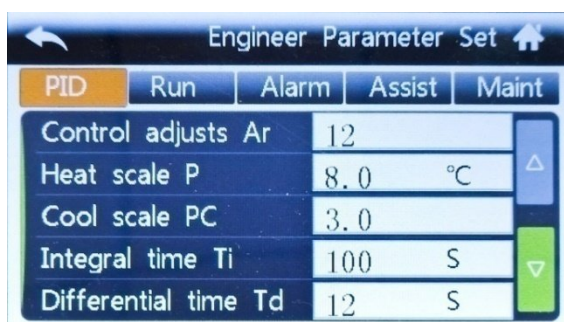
Engineer Parameter Set

| PID | Run | Alarm | Assist | Maint |
|---|---|---|---|---|

| | |
|---|---|
| Control adjusts Ar | 12 |
| Heat scale P | 8.0 °C |
| Cool scale PC | 3.0 |
| Integral time Ti | 100 S |
| Differential time Td | 12 S |